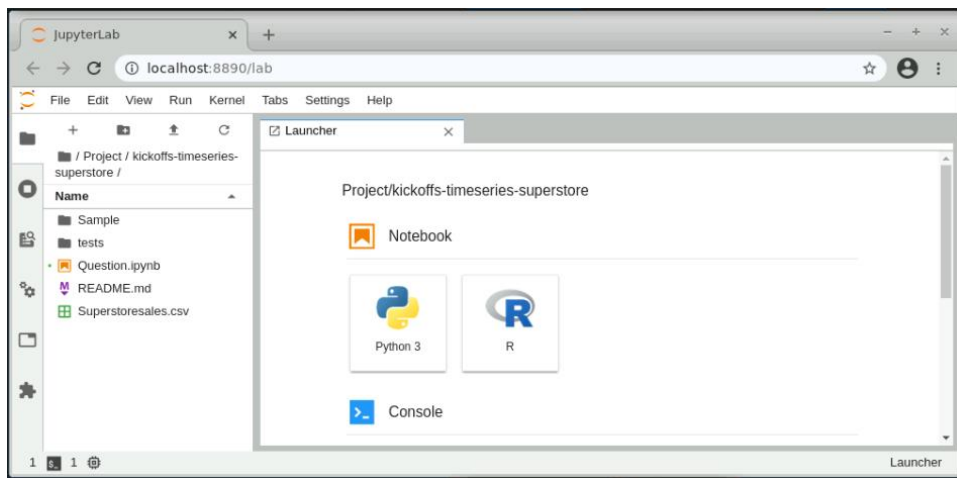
JupyterLab ×
+
localhost:8890/lab

File Edit View Run Kernel Tabs Settings Help

/ Project / kickoffs-timeseries-superstore /
Name
Sample
tests
Question.ipynb
README.md
Superstoresales.csv

Launcher ×

Project/kickoffs-timeseries-superstore

Notebook

Python 3
R

Console

1 1
Launcher